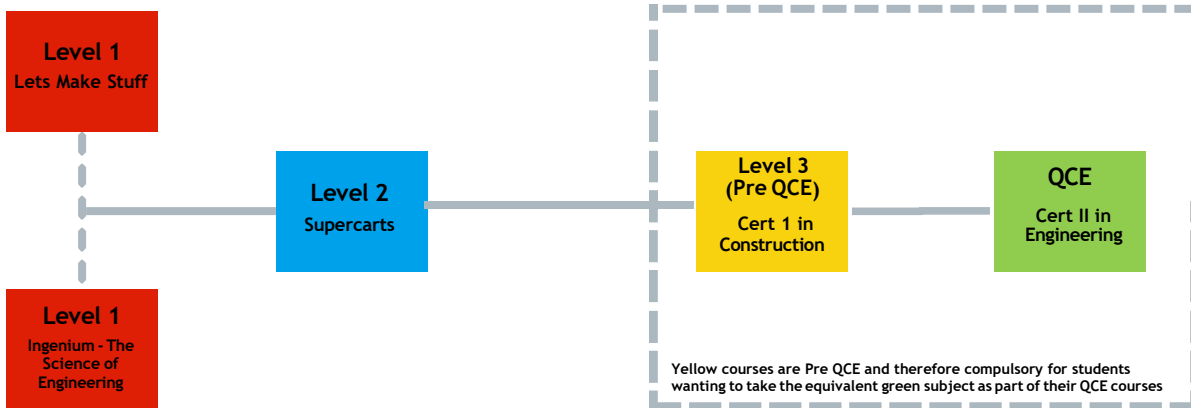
Level 1
Lets Make Stuff

Level 1
Ingenium - The Science of Engineering

Level 2
Supercarts

Level 3
(Pre QCE)
Cert 1 in Construction

QCE
Cert II in Engineering

Yellow courses are Pre QCE and therefore compulsory for students wanting to take the equivalent green subject as part of their QCE courses